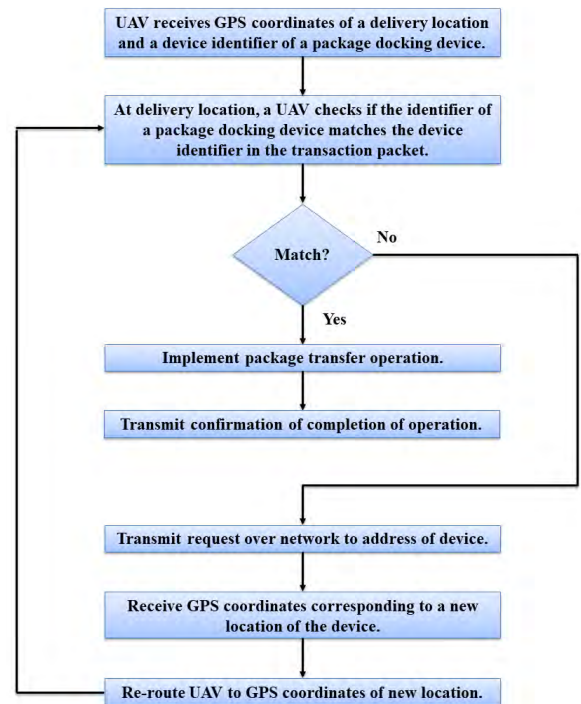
UAV receives GPS coordinates of a delivery location and a device identifier of a package docking device.

At delivery location, a UAV checks if the identifier of a package docking device matches the device identifier in the transaction packet.

Match?

No

Yes

Implement package transfer operation.

Transmit confirmation of completion of operation.

Transmit request over network to address of device.

Receive GPS coordinates corresponding to a new location of the device.

Re-route UAV to GPS coordinates of new location.